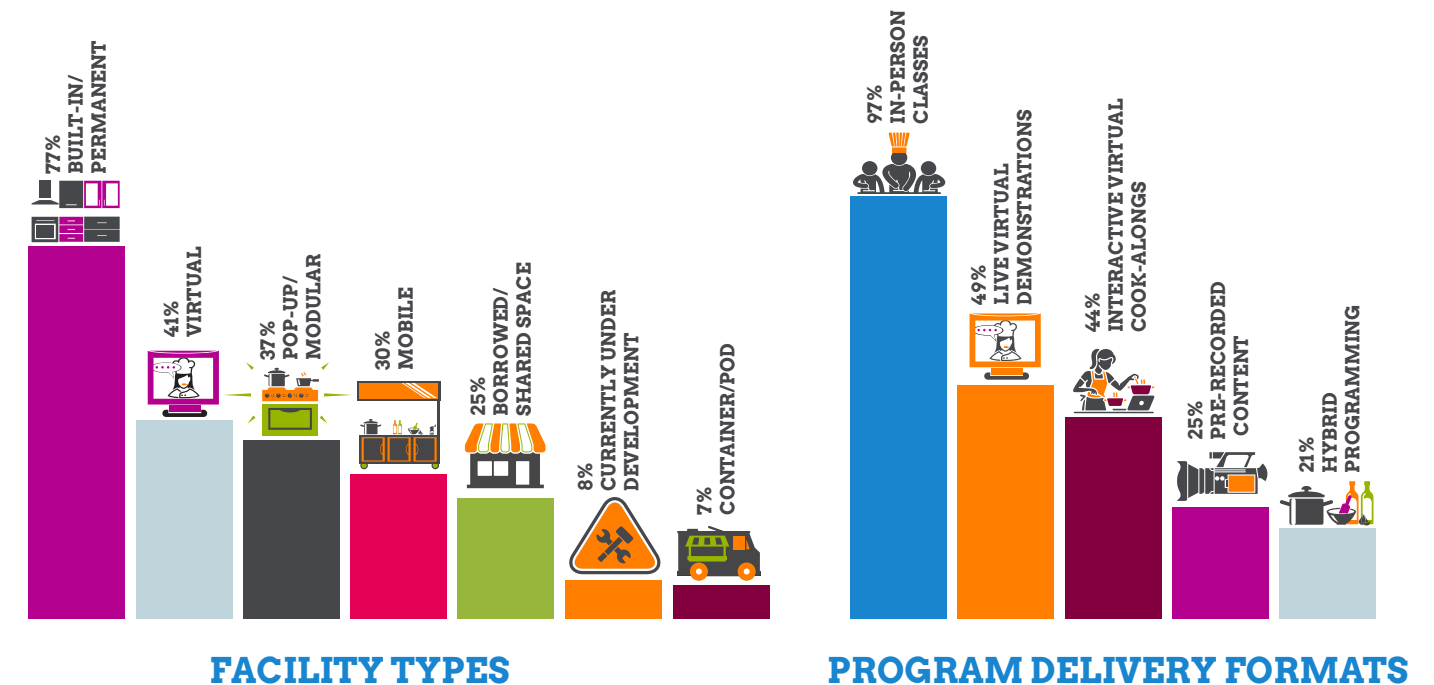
77%
BUILT-IN/
PERMANENT

41%
VIRTUAL

37%
POP-UP/
MODULAR

30%
MOBILE

25%
BORROWED/
SHARED SPACE

8%
CURRENTLY UNDER
DEVELOPMENT

7%
CONTAINER/POD

FACILITY TYPES

97%
IN-PERSON
CLASSES

49%
LIVE VIRTUAL
DEMONSTRATIONS

44%
INTERACTIVE VIRTUAL
COOK-ALONGS

25%
PRE-RECORDED
CONTENT

21%
HYBRID
PROGRAMMING

PROGRAM DELIVERY FORMATS